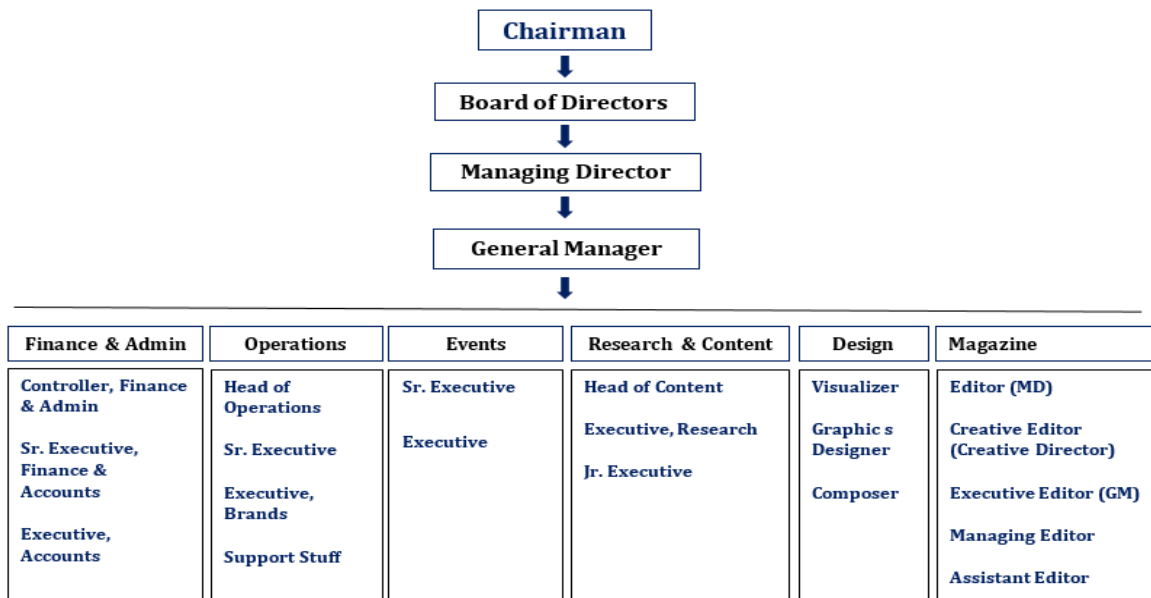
Chairman

Board of Directors

Managing Director

General Manager

| Finance & Admin | Operations | Events | Research & Content | Design | Magazine |
|---|---|---|---|---|---|
| Controller, Finance & Admin<br>Sr. Executive, Finance & Accounts<br>Executive, Accounts | Head of Operations<br>Sr. Executive<br>Executive, Brands<br>Support Stuff | Sr. Executive<br>Executive | Head of Content<br>Executive, Research<br>Jr. Executive | Visualizer<br>Graphic s Designer<br>Composer | Editor (MD)<br>Creative Editor (Creative Director)<br>Executive Editor (GM)<br>Managing Editor<br>Assistant Editor |